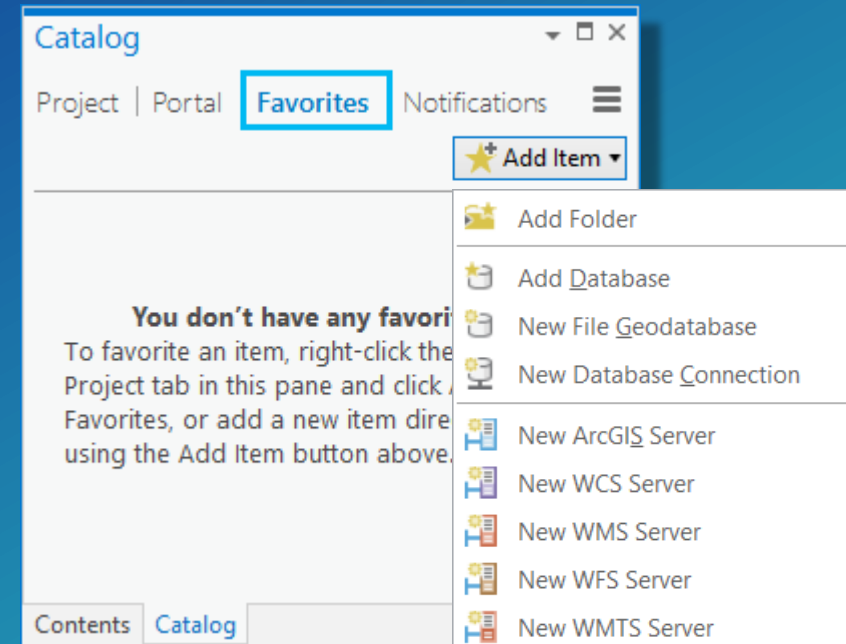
Catalog

Project | Portal | Favorites | Notifications

Add Item

You don't have any favori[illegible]
To favorite an item, right-click the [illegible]
Project tab in this pane and click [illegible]
Favorites, or add a new item dire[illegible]
using the Add Item button above.

Add Folder
Add Database
New File Geodatabase
New Database Connection
New ArcGIS Server
New WCS Server
New WMS Server
New WFS Server
New WMTS Server

Contents | Catalog